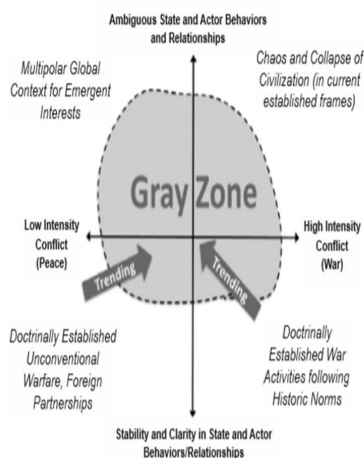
Ambiguous State and Actor Behaviors and Relationships

Multipolar Global Context for Emergent Interests

Chaos and Collapse of Civilization (in current established frames)

Gray Zone

Low Intensity Conflict (Peace)

High Intensity Conflict (War)

Trending

Trending

Doctrinally Established Unconventional Warfare, Foreign Partnerships

Doctrinally Established War Activities following Historic Norms

Stability and Clarity in State and Actor Behaviors/Relationships